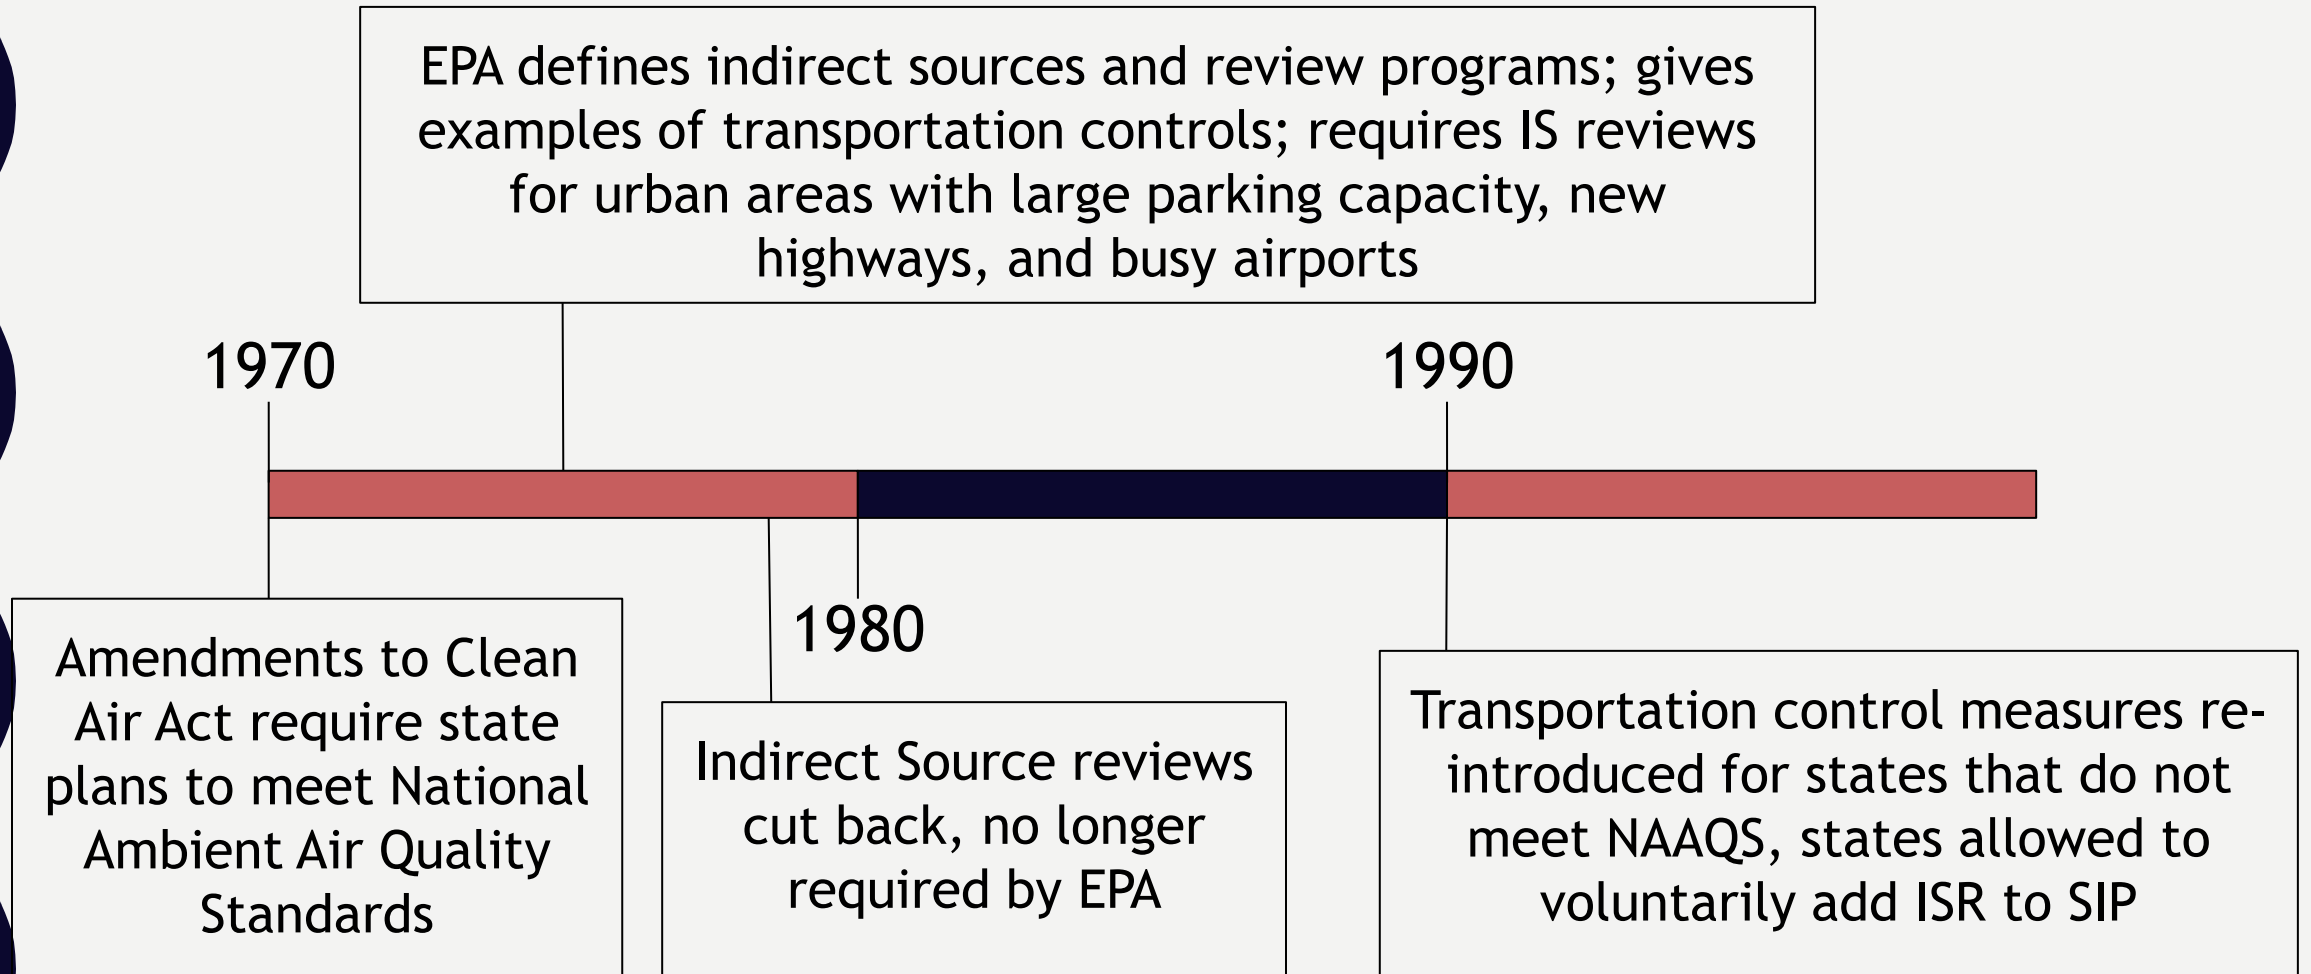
EPA defines indirect sources and review programs; gives examples of transportation controls; requires IS reviews for urban areas with large parking capacity, new highways, and busy airports

1970

1990

1980

Amendments to Clean Air Act require state plans to meet National Ambient Air Quality Standards

Indirect Source reviews cut back, no longer required by EPA

Transportation control measures reintroduced for states that do not meet NAAQS, states allowed to voluntarily add ISR to SIP